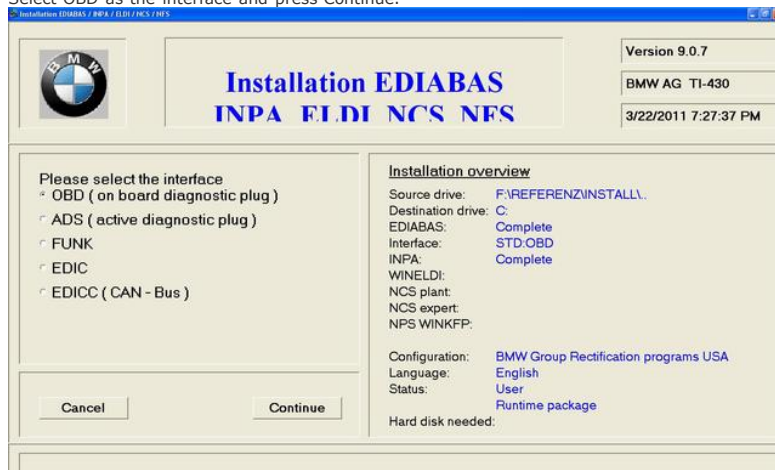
Select OBD as the interface and press Continue.

Installation EDIABAS / INPA / ELDI / NCS / NFS

B M W

Installation EDIABAS
INPA ELDI NCS NFS

Version 9.0.7

BMW AG TI-430

3/22/2011 7:27:37 PM

Please select the interface

OBD ( on board diagnostic plug )

ADS ( active diagnostic plug )

FUNK

EDIC

EDICC ( CAN - Bus )

Cancel

Continue

Installation overview

| | |
|---|---|
| Source drive: | F:\REFERENZ\INSTALL\.. |
| Destination drive: | C: |
| EDIABAS: | Complete |
| Interface: | STD:OBD |
| INPA: | Complete |
| WINELDI: | |
| NCS plant: | |
| NCS expert: | |
| NPS WINKFP: | |
| Configuration: | BMW Group Rectification programs USA |
| Language: | English |
| Status: | User |
| | Runtime package |
| Hard disk needed: | |